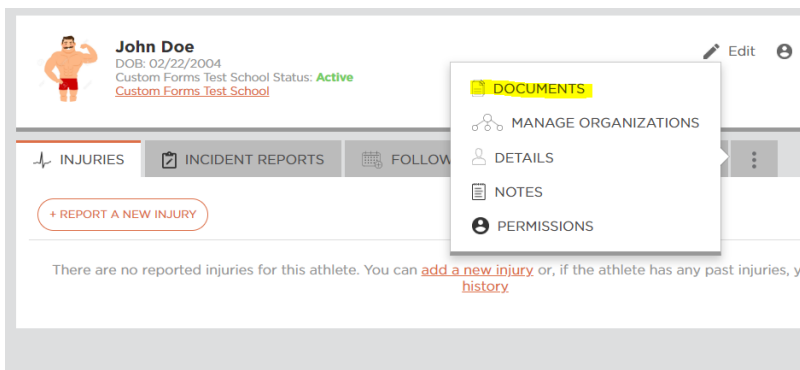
John Doe
DOB: 02/22/2004
Custom Forms Test School Status: Active
Custom Forms Test School

Edit

DOCUMENTS
MANAGE ORGANIZATIONS
DETAILS
NOTES
PERMISSIONS

INJURIES
INCIDENT REPORTS
FOLLOW

+ REPORT A NEW INJURY

There are no reported injuries for this athlete. You can add a new injury or, if the athlete has any past injuries, y
history